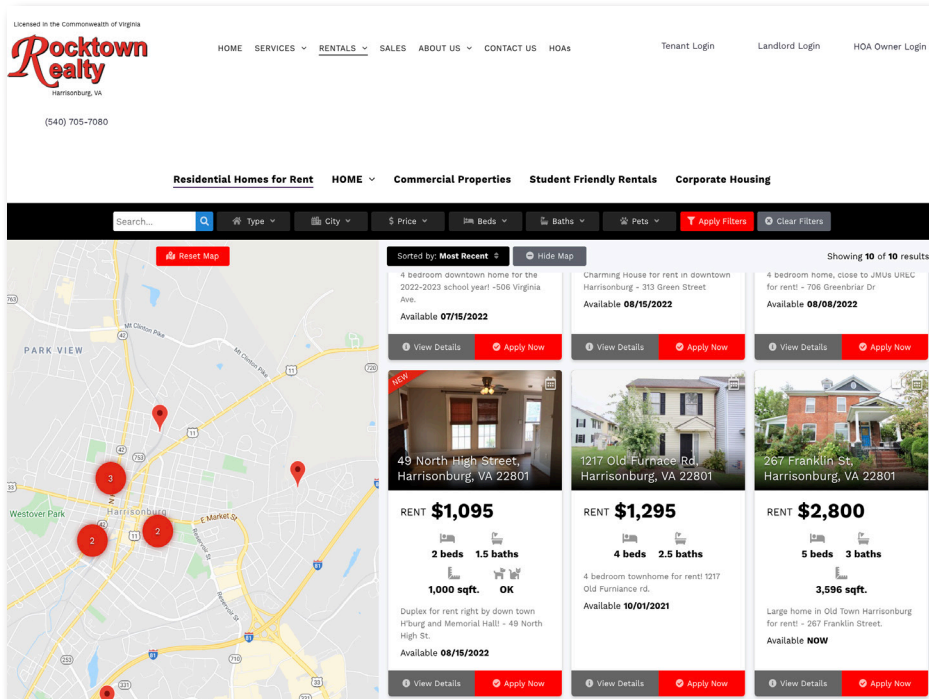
Licensed in the Commonwealth of Virginia

Rocktown Realty
Harrisonburg, VA

(540) 705-7080

HOME SERVICES RENTALS SALES ABOUT US CONTACT US HOAs

Tenant Login Landlord Login HOA Owner Login

Residential Homes for Rent HOME Commercial Properties Student Friendly Rentals Corporate Housing

Search... Type City $ Price Beds Baths Pets Apply Filters Clear Filters

Reset Map

Sorted by: Most Recent Hide Map Showing 10 of 10 results

PARK VIEW
Mt Clinton Pike
Westover Park
Harrisonburg
E Market St
3
2
2

4 bedroom downtown home for the 2022-2023 school year! -506 Virginia Ave.
Available 07/15/2022
View Details Apply Now

Charming House for rent in downtown Harrisonburg - 313 Green Street
Available 08/15/2022
View Details Apply Now

4 bedroom home, close to JMUs UREC for rent! - 706 Greenbriar Dr
Available 08/08/2022
View Details Apply Now

NEW
49 North High Street, Harrisonburg, VA 22801
RENT $1,095
2 beds 1.5 baths
1,000 sqft. OK
Duplex for rent right by down town H'burg and Memorial Hall! - 49 North High St.
Available 08/15/2022
View Details Apply Now

1217 Old Furnace Rd, Harrisonburg, VA 22801
RENT $1,295
4 beds 2.5 baths
4 bedroom townhome for rent! 1217 Old Furniance rd.
Available 10/01/2021
View Details Apply Now

267 Franklin St, Harrisonburg, VA 22801
RENT $2,800
5 beds 3 baths
3,596 sqft.
Large home in Old Town Harrisonburg for rent! - 267 Franklin Street.
Available NOW
View Details Apply Now